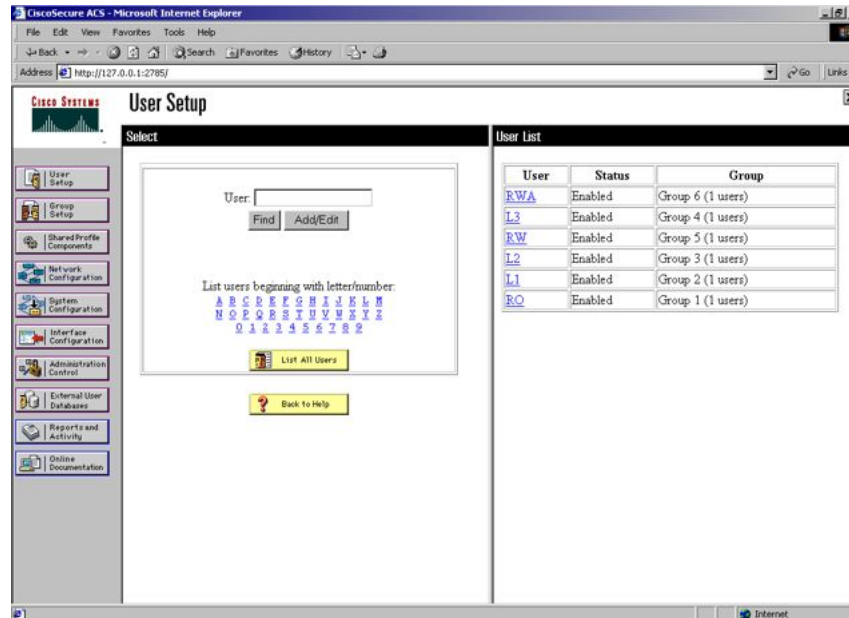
CiscoSecure ACS - Microsoft Internet Explorer

File Edit View Favorites Tools Help

Back Search Favorites History

Address http://127.0.0.1:2785/

Go Links

CISCO SYSTEMS

User Setup

Select

User List

User Setup

Group Setup

Shared Profile Components

Network Configuration

System Configuration

Interface Configuration

Administration Control

External User Databases

Reports and Activity

Online Documentation

User:

Find Add/Edit

List users beginning with letter/number:
A B C D E F G H I J K L M
N O P Q R S T U V W X Y Z
0 1 2 3 4 5 6 7 8 9

List All Users

Back to Help

| User | Status | Group |
|---|---|---|
| RWA | Enabled | Group 6 (1 users) |
| L3 | Enabled | Group 4 (1 users) |
| RW | Enabled | Group 5 (1 users) |
| L2 | Enabled | Group 3 (1 users) |
| L1 | Enabled | Group 2 (1 users) |
| RO | Enabled | Group 1 (1 users) |

Internet